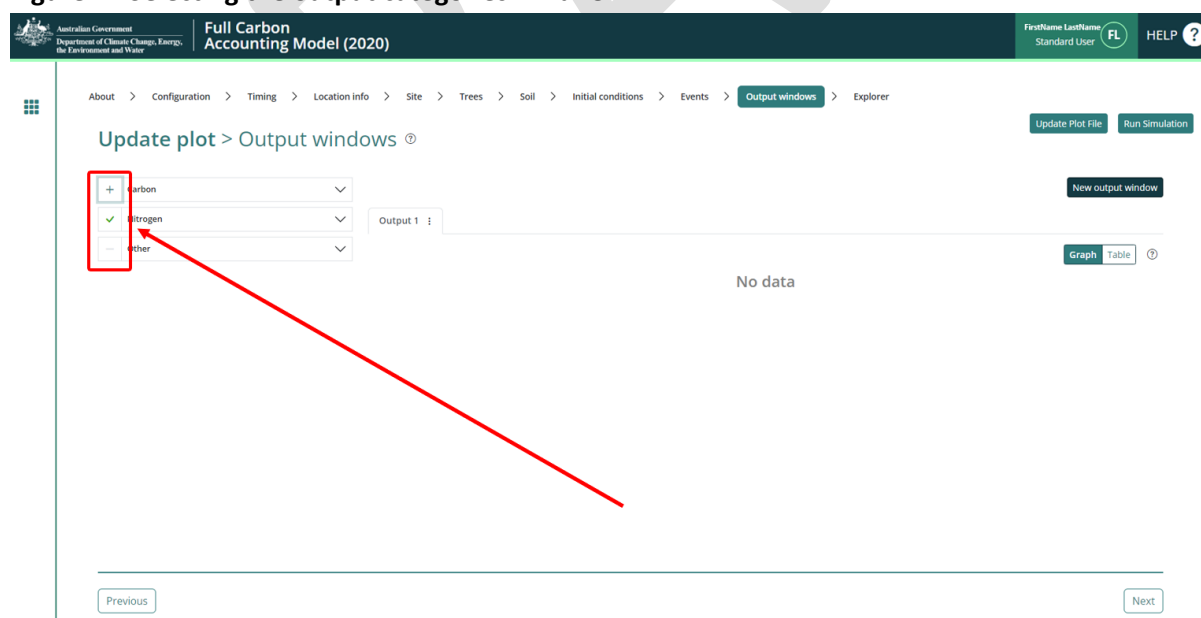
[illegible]

Australian Government
Department of Climate Change, Energy, the Environment and Water

Full Carbon Accounting Model (2020)

FirstName LastName
Standard User
FL
HELP ?

About > Configuration > Timing > Location info > Site > Trees > Soil > Initial conditions > Events > Output windows > Explorer

Update plot > Output windows ⓘ

Update Plot File
Run Simulation

+ Carbon
✓ Nitrogen
— Other

New output window

Output 1 ⋮

Graph Table ⓘ

No data

Previous
Next